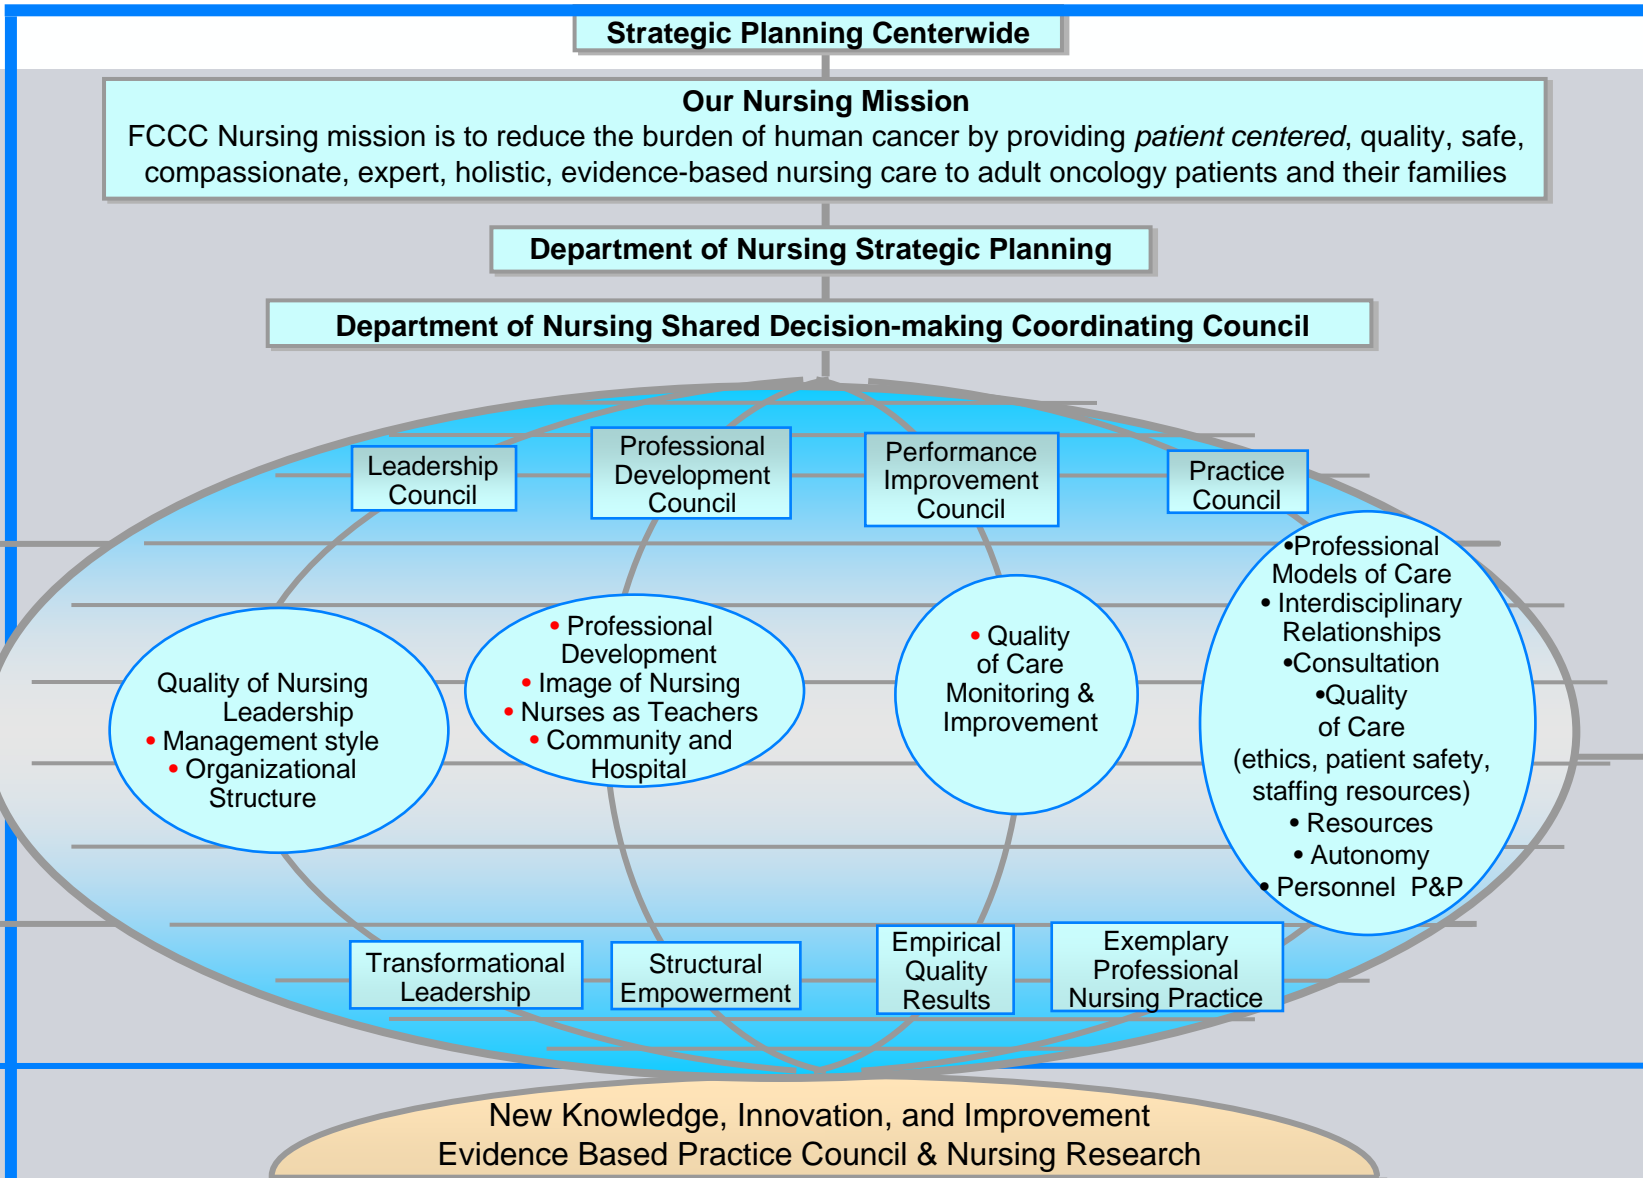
Strategic Planning Centerwide

Our Nursing Mission

FCCC Nursing mission is to reduce the burden of human cancer by providing *patient centered*, quality, safe, compassionate, expert, holistic, evidence-based nursing care to adult oncology patients and their families

Department of Nursing Strategic Planning

Department of Nursing Shared Decision-making Coordinating Council

Leadership Council

Professional Development Council

Performance Improvement Council

Practice Council

Quality of Nursing Leadership
• Management style
• Organizational Structure

• Professional Development
• Image of Nursing
• Nurses as Teachers
• Community and Hospital

• Quality of Care Monitoring & Improvement

•Professional Models of Care
• Interdisciplinary Relationships
•Consultation
•Quality of Care (ethics, patient safety, staffing resources)
• Resources
• Autonomy
• Personnel P&P

Transformational Leadership

Structural Empowerment

Empirical Quality Results

Exemplary Professional Nursing Practice

New Knowledge, Innovation, and Improvement
Evidence Based Practice Council & Nursing Research